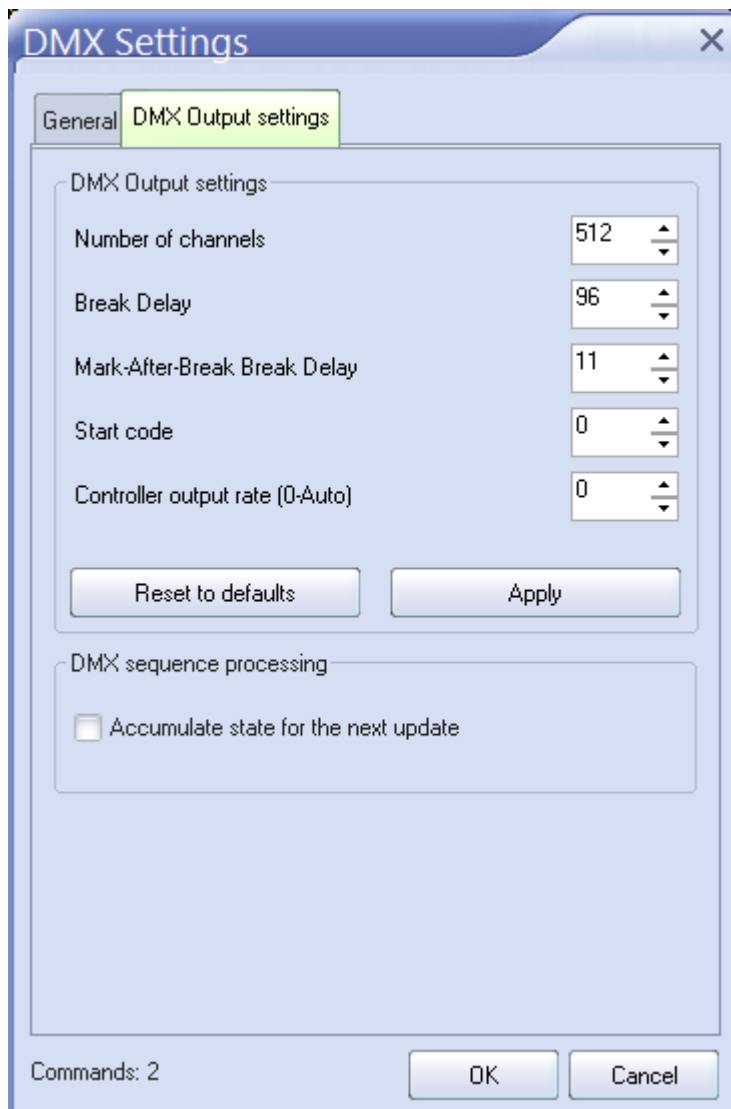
DMX Settings ×

General | DMX Output settings

DMX Output settings

Number of channels 512

Break Delay 96

Mark-After-Break Break Delay 11

Start code 0

Controller output rate (0-Auto) 0

Reset to defaults | Apply

DMX sequence processing

Accumulate state for the next update

Commands: 2

OK | Cancel